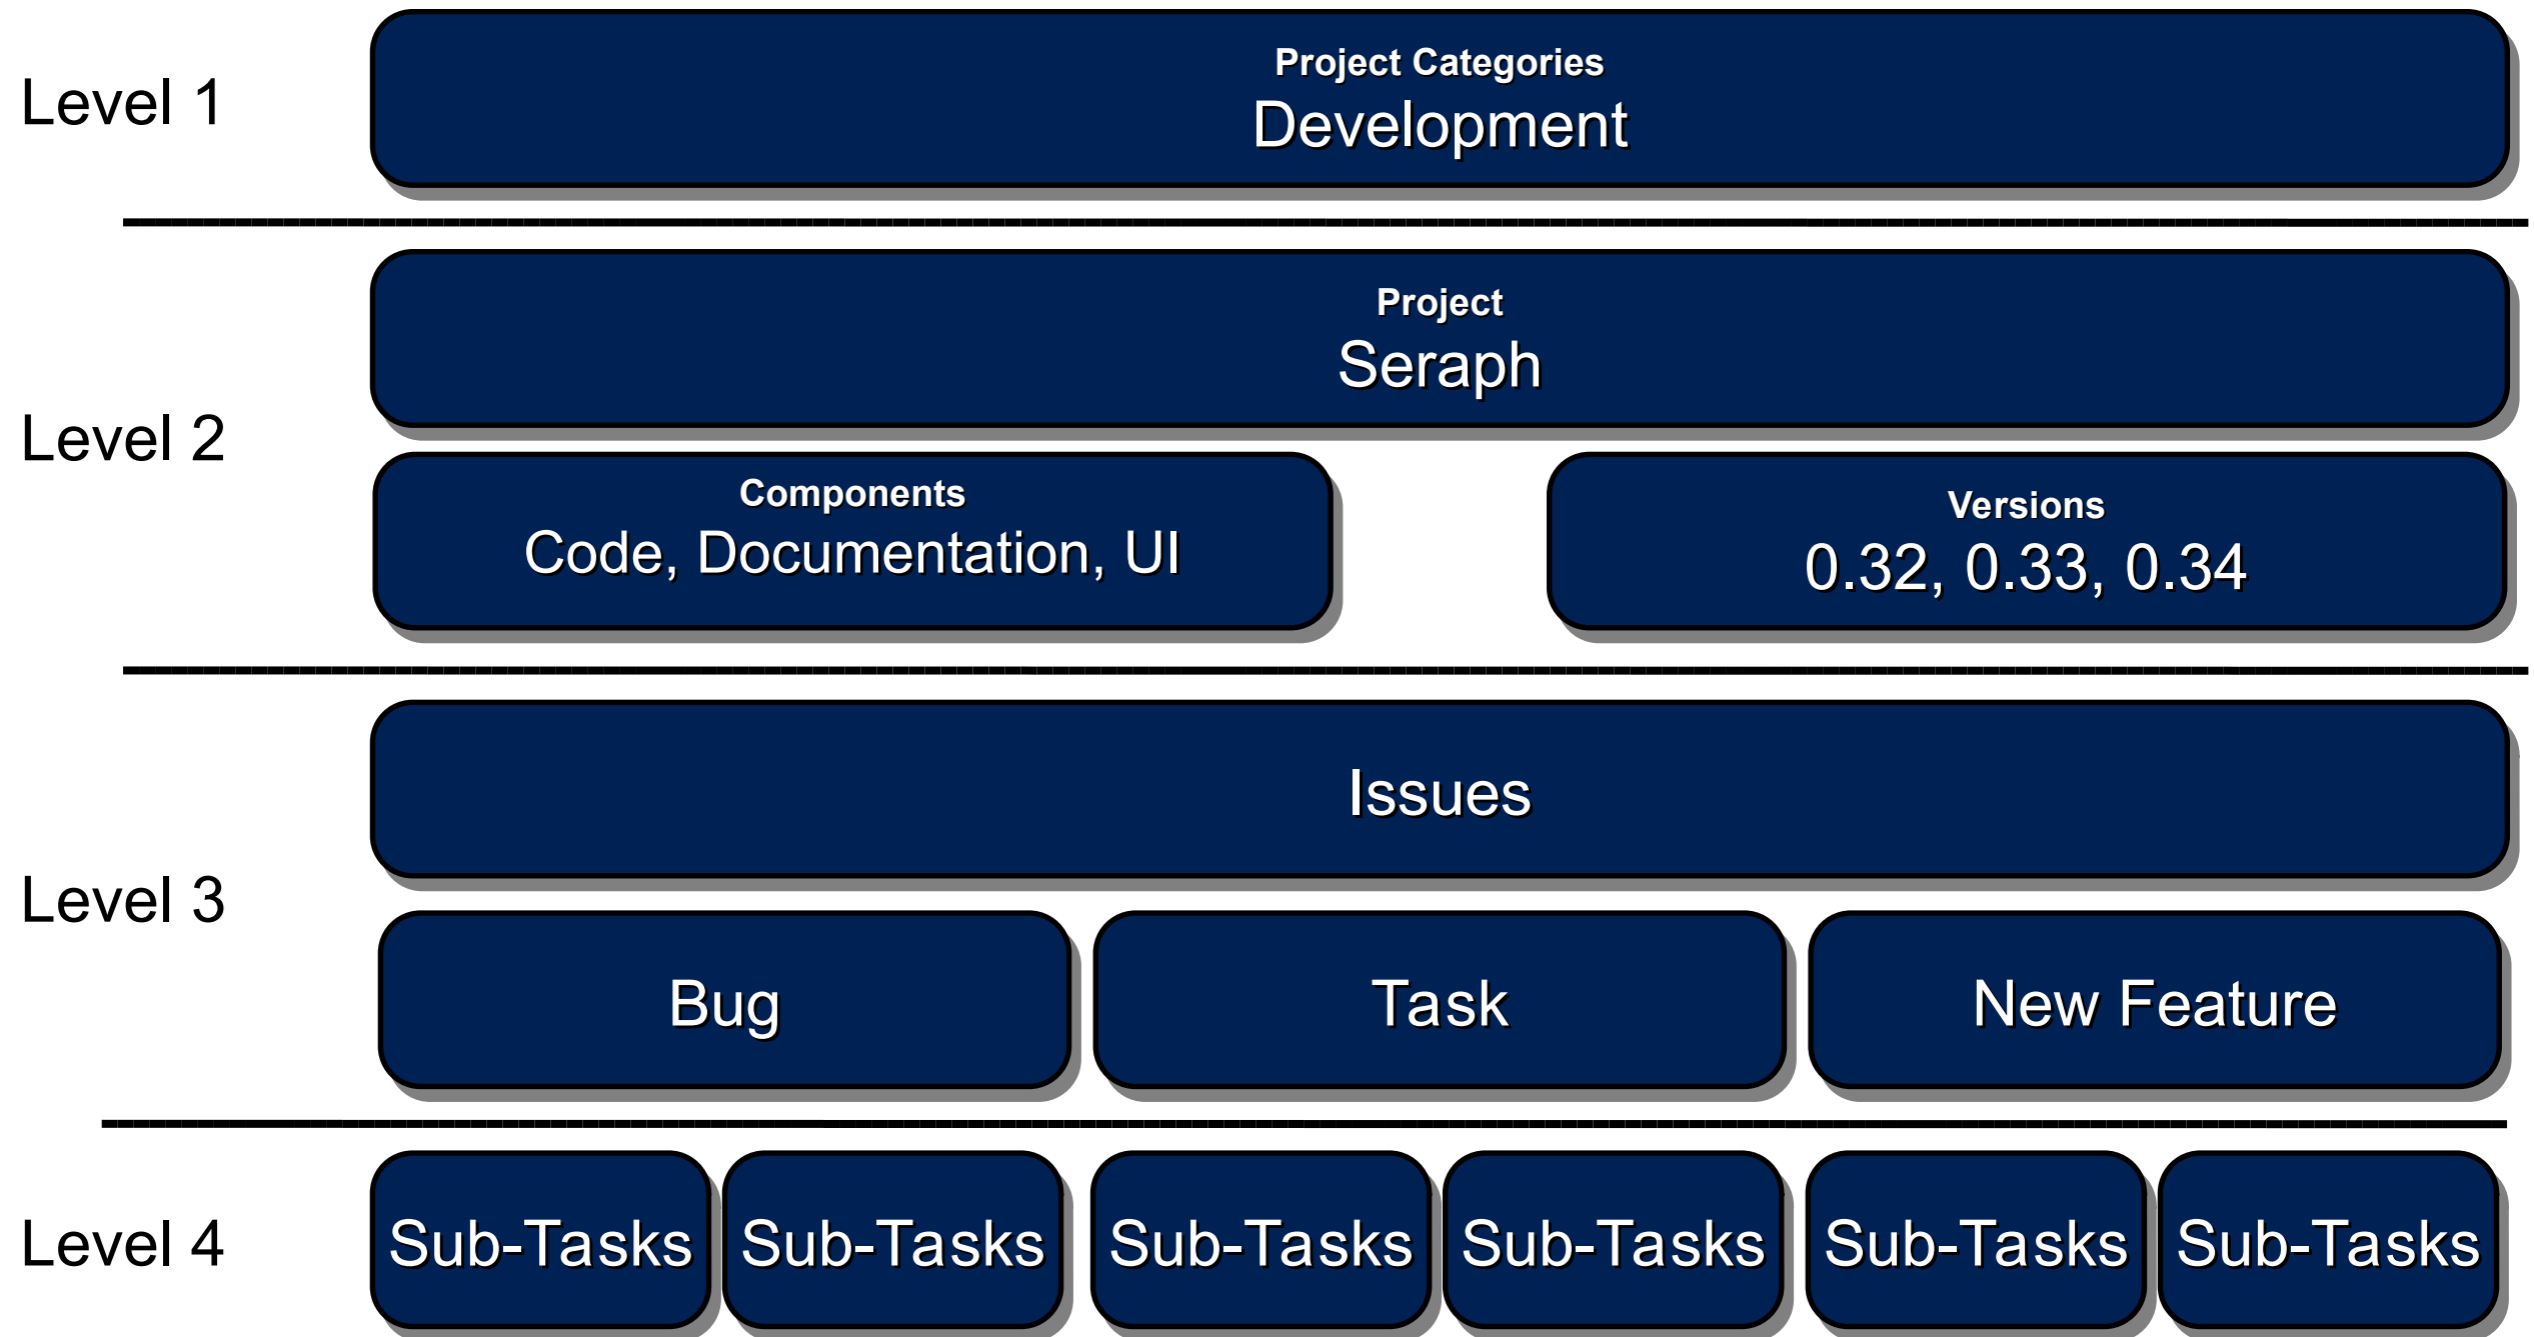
Level 1

Project Categories
Development

Level 2

Project
Seraph

Components
Code, Documentation, UI

Versions
0.32, 0.33, 0.34

Level 3

Issues

Bug

Task

New Feature

Level 4

Sub-Tasks

Sub-Tasks

Sub-Tasks

Sub-Tasks

Sub-Tasks

Sub-Tasks